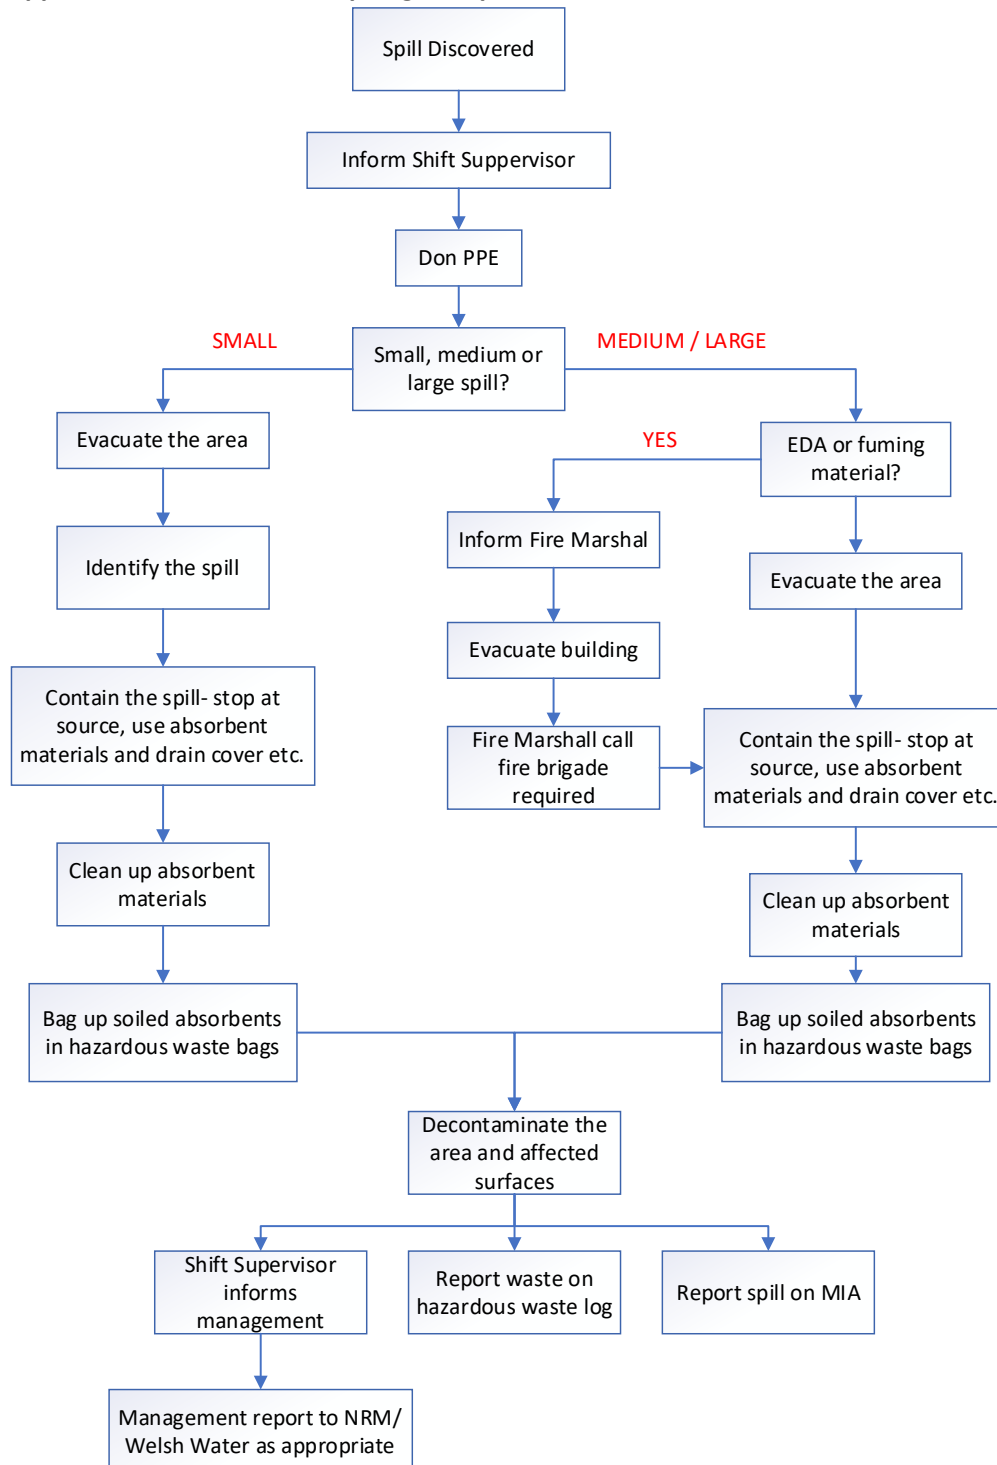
Spill Discovered

Inform Shift Suppervisor

Don PPE

SMALL

Small, medium or large spill?

MEDIUM / LARGE

Evacuate the area

Identify the spill

Contain the spill- stop at source, use absorbent materials and drain cover etc.

Clean up absorbent materials

Bag up soiled absorbents in hazardous waste bags

EDA or fuming material?

YES

Inform Fire Marshal

Evacuate building

Fire Marshall call fire brigade required

Evacuate the area

Contain the spill- stop at source, use absorbent materials and drain cover etc.

Clean up absorbent materials

Bag up soiled absorbents in hazardous waste bags

Decontaminate the area and affected surfaces

Shift Supervisor informs management

Report waste on hazardous waste log

Report spill on MIA

Management report to NRM/ Welsh Water as appropriate